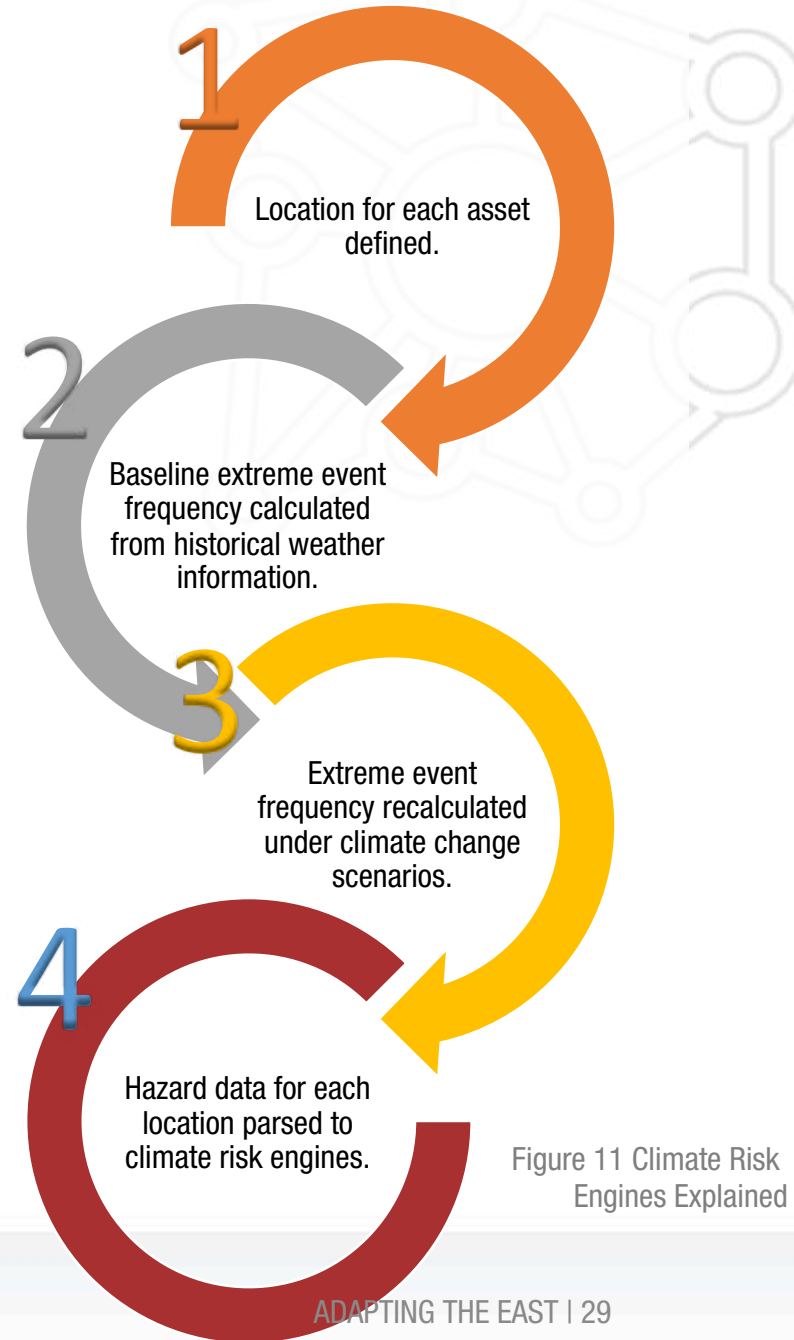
1

Location for each asset defined.

2

Baseline extreme event frequency calculated from historical weather information.

3

Extreme event frequency recalculated under climate change scenarios.

4

Hazard data for each location parsed to climate risk engines.

Figure 11 Climate Risk Engines Explained

ADAPTING THE EAST | 29